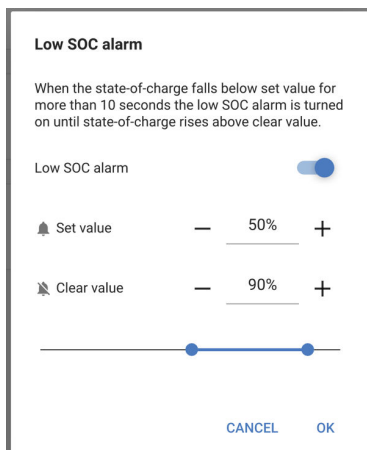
Low SOC alarm

When the state-of-charge falls below set value for more than 10 seconds the low SOC alarm is turned on until state-of-charge rises above clear value.

Low SOC alarm

Set value — 50% +

Clear value — 90% +

CANCEL OK